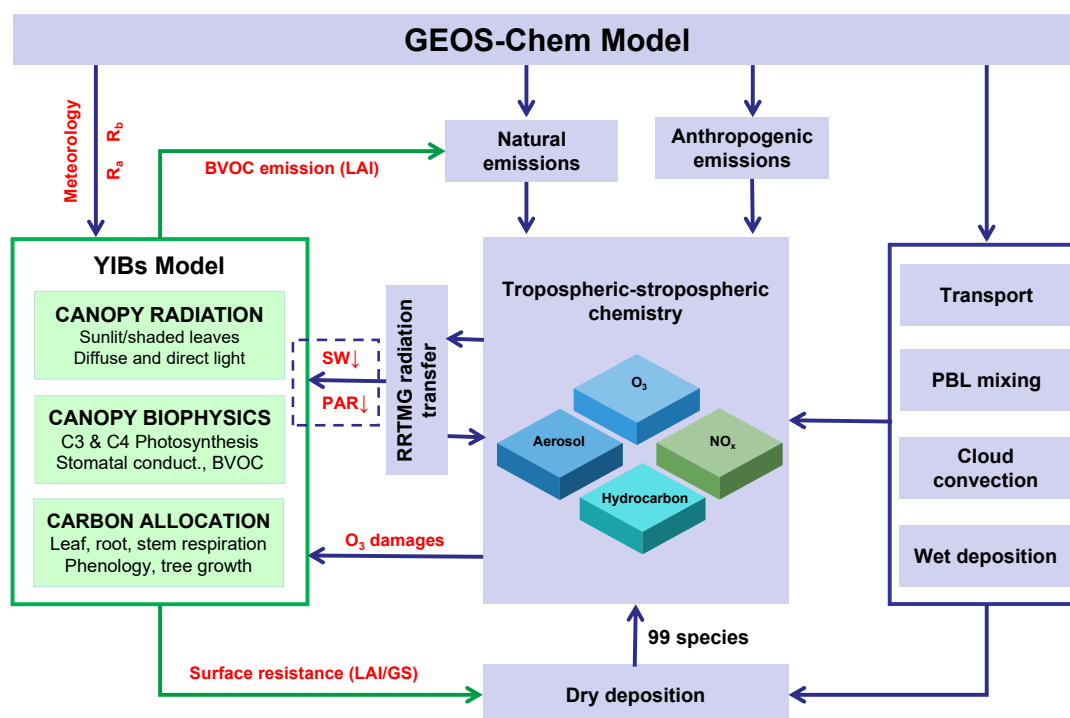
GEOS-Chem Model

Meteorology

$R_a$ $R_b$

BVOC emission (LAI)

Natural emissions

Anthropogenic emissions

YIBs Model

CANOPY RADIATION
Sunlit/shaded leaves
Diffuse and direct light

CANOPY BIOPHYSICS
C3 & C4 Photosynthesis
Stomatal conduct., BVOC

CARBON ALLOCATION
Leaf, root, stem respiration
Phenology, tree growth

SW↓

PAR↓

RRTMG radiation transfer

Tropospheric-strospheric chemistry

$O_3$

Aerosol

$NO_x$

Hydrocarbon

$O_3$ damages

Transport

PBL mixing

Cloud convection

Wet deposition

99 species

Surface resistance (LAI/GS)

Dry deposition